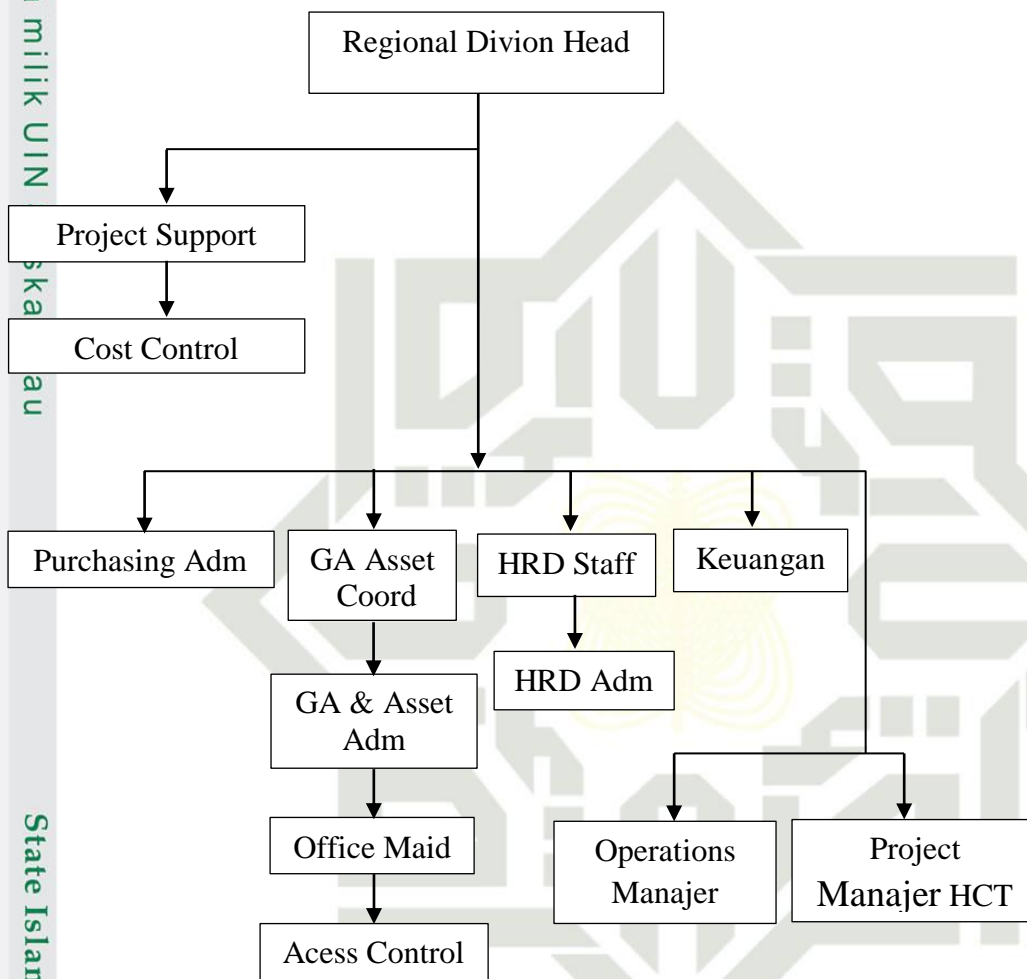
a milik UIN  ska  au

Regional Divion Head

Project Support

Cost Control

Purchasing Adm

GA Asset Coord

HRD Staff

Keuangan

HRD Adm

GA & Asset Adm

Office Maid

Acess Control

Operations Manajer

Project Manajer HCT

State Islar